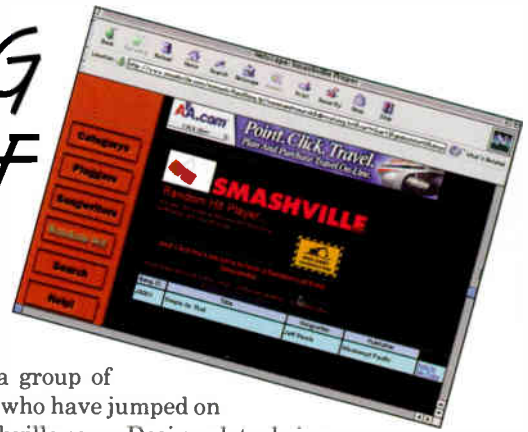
G

F

Categories

Pluggers

Songwriters

Random Hit

Search

Help!

AA.com

Point. Click. Travel.

Plan And Purchase Travel On-Line.

SMASHVILLE

Random Hit Player

Title

Songwriter

Publisher

a group of who have jumped on